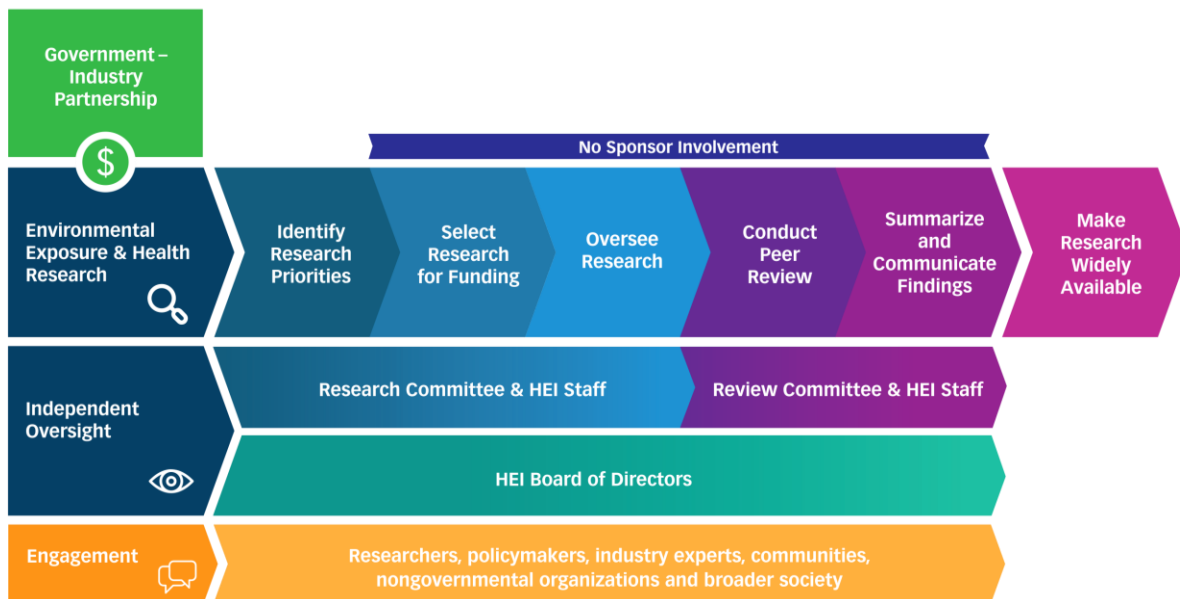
Government – Industry Partnership

$

No Sponsor Involvement

Environmental Exposure & Health Research

Identify Research Priorities

Select Research for Funding

Oversee Research

Conduct Peer Review

Summarize and Communicate Findings

Make Research Widely Available

Independent Oversight

Research Committee & HEI Staff

Review Committee & HEI Staff

HEI Board of Directors

Engagement

Researchers, policymakers, industry experts, communities, nongovernmental organizations and broader society